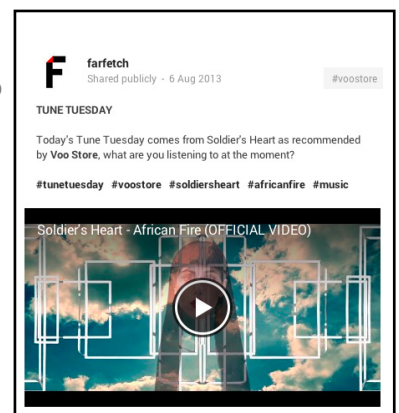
farfetch
Shared publicly - 6 Aug 2013

#voostore

TUNE TUESDAY

Today's Tune Tuesday comes from Soldier's Heart as recommended by Voo Store, what are you listening to at the moment?

#tunetuesday #voostore #soldiersheart #africanfire #music

Soldier's Heart - African Fire (OFFICIAL VIDEO)